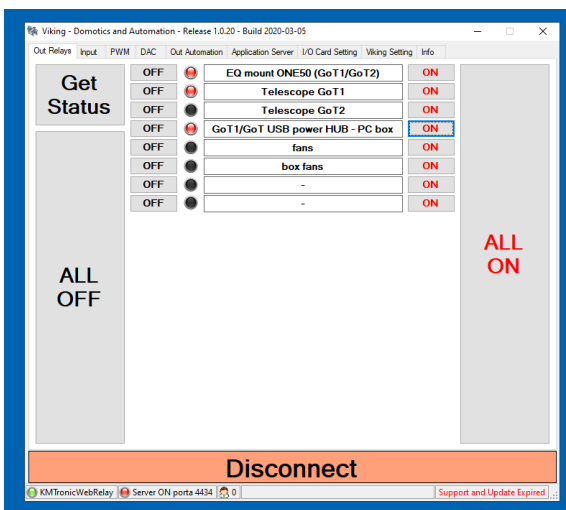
Viking - Domotics and Automation - Release 1.0.20 - Build 2020-03-05

Out Relays | Input | PWM | DAC | Out Automation | Application Server | I/O Card Setting | Viking Setting | Info

Get Status

ALL OFF

| | | | |
|---|---|---|---|
| OFF | | EQ mount ONE50 (GoT1/GoT2) | ON |
| OFF | | Telescope GoT1 | ON |
| OFF | | Telescope GoT2 | ON |
| OFF | | GoT1/GoT USB power HUB - PC box | ON |
| OFF | | fans | ON |
| OFF | | box fans | ON |
| OFF | | - | ON |
| OFF | | - | ON |

ALL ON

Disconnect

KMTronicWebRelay | Server ON porta 4434 | 0 | Support and Update Expired